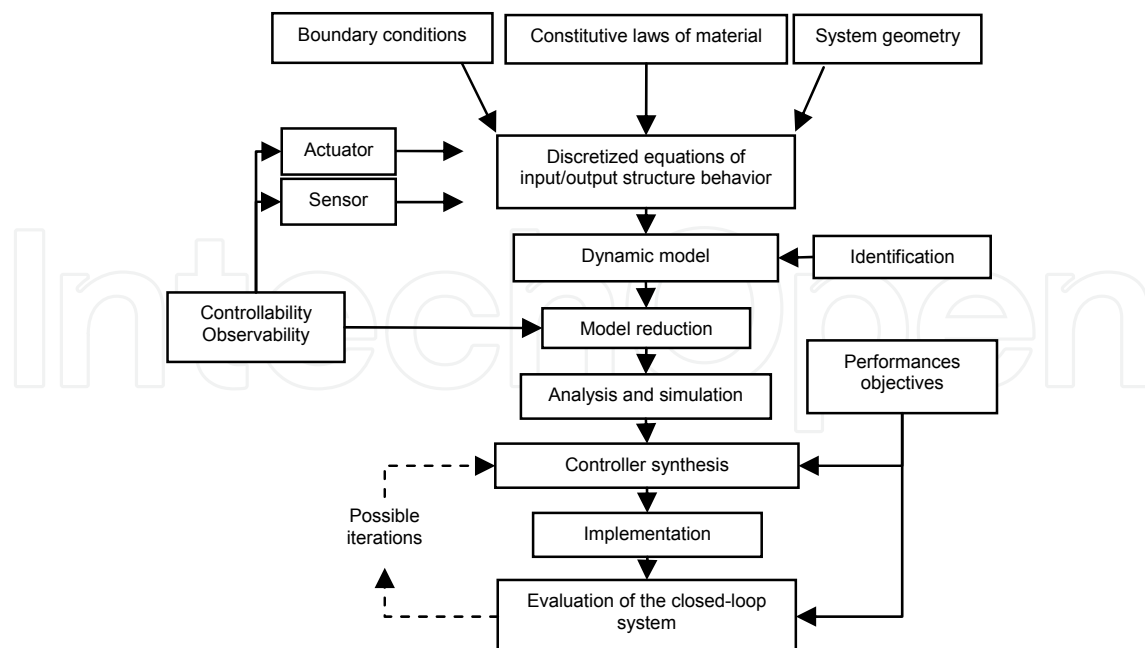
Boundary conditions

Constitutive laws of material

System geometry

Actuator

Sensor

Discretized equations of input/output structure behavior

Dynamic model

Identification

Controllability
Observability

Model reduction

Performances objectives

Analysis and simulation

Controller synthesis

Possible iterations

Implementation

Evaluation of the closed-loop system

IntechOpen